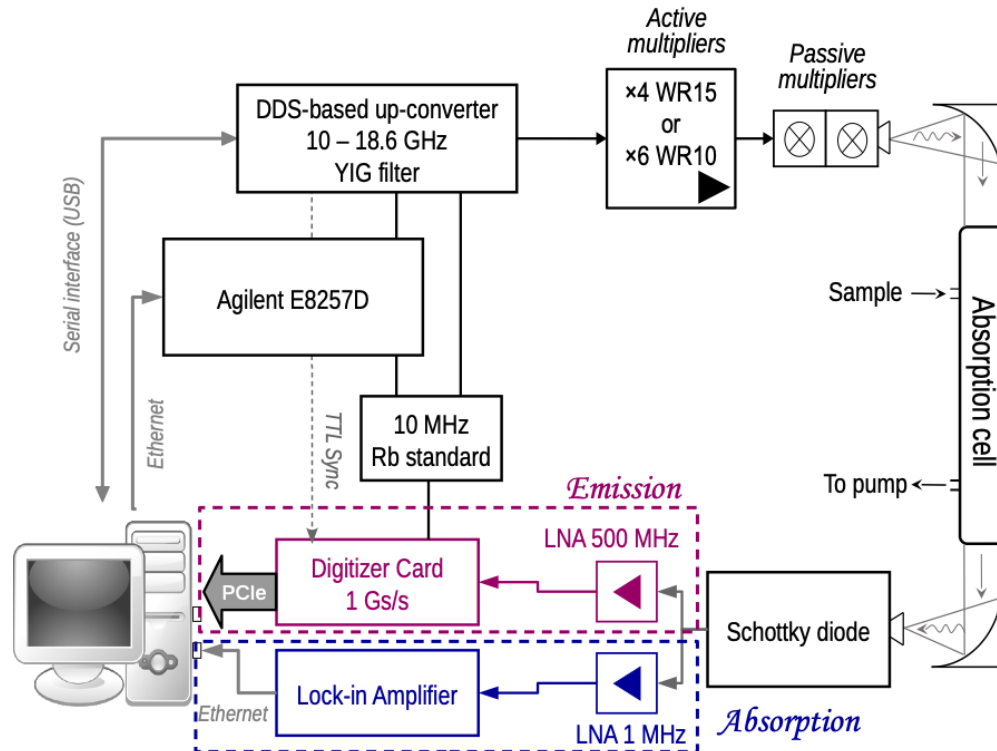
Active multipliers

Passive multipliers

DDS-based up-converter
10 – 18.6 GHz
YIG filter

×4 WR15
or
×6 WR10

Serial interface (USB)

Agilent E8257D

Sample

Absorption cell

Ethernet

TTL Sync

10 MHz
Rb standard

To pump

Emission

Digitizer Card
1 Gs/s

LNA 500 MHz

PCIe

Schottky diode

Lock-in Amplifier

Ethernet

LNA 1 MHz

Absorption